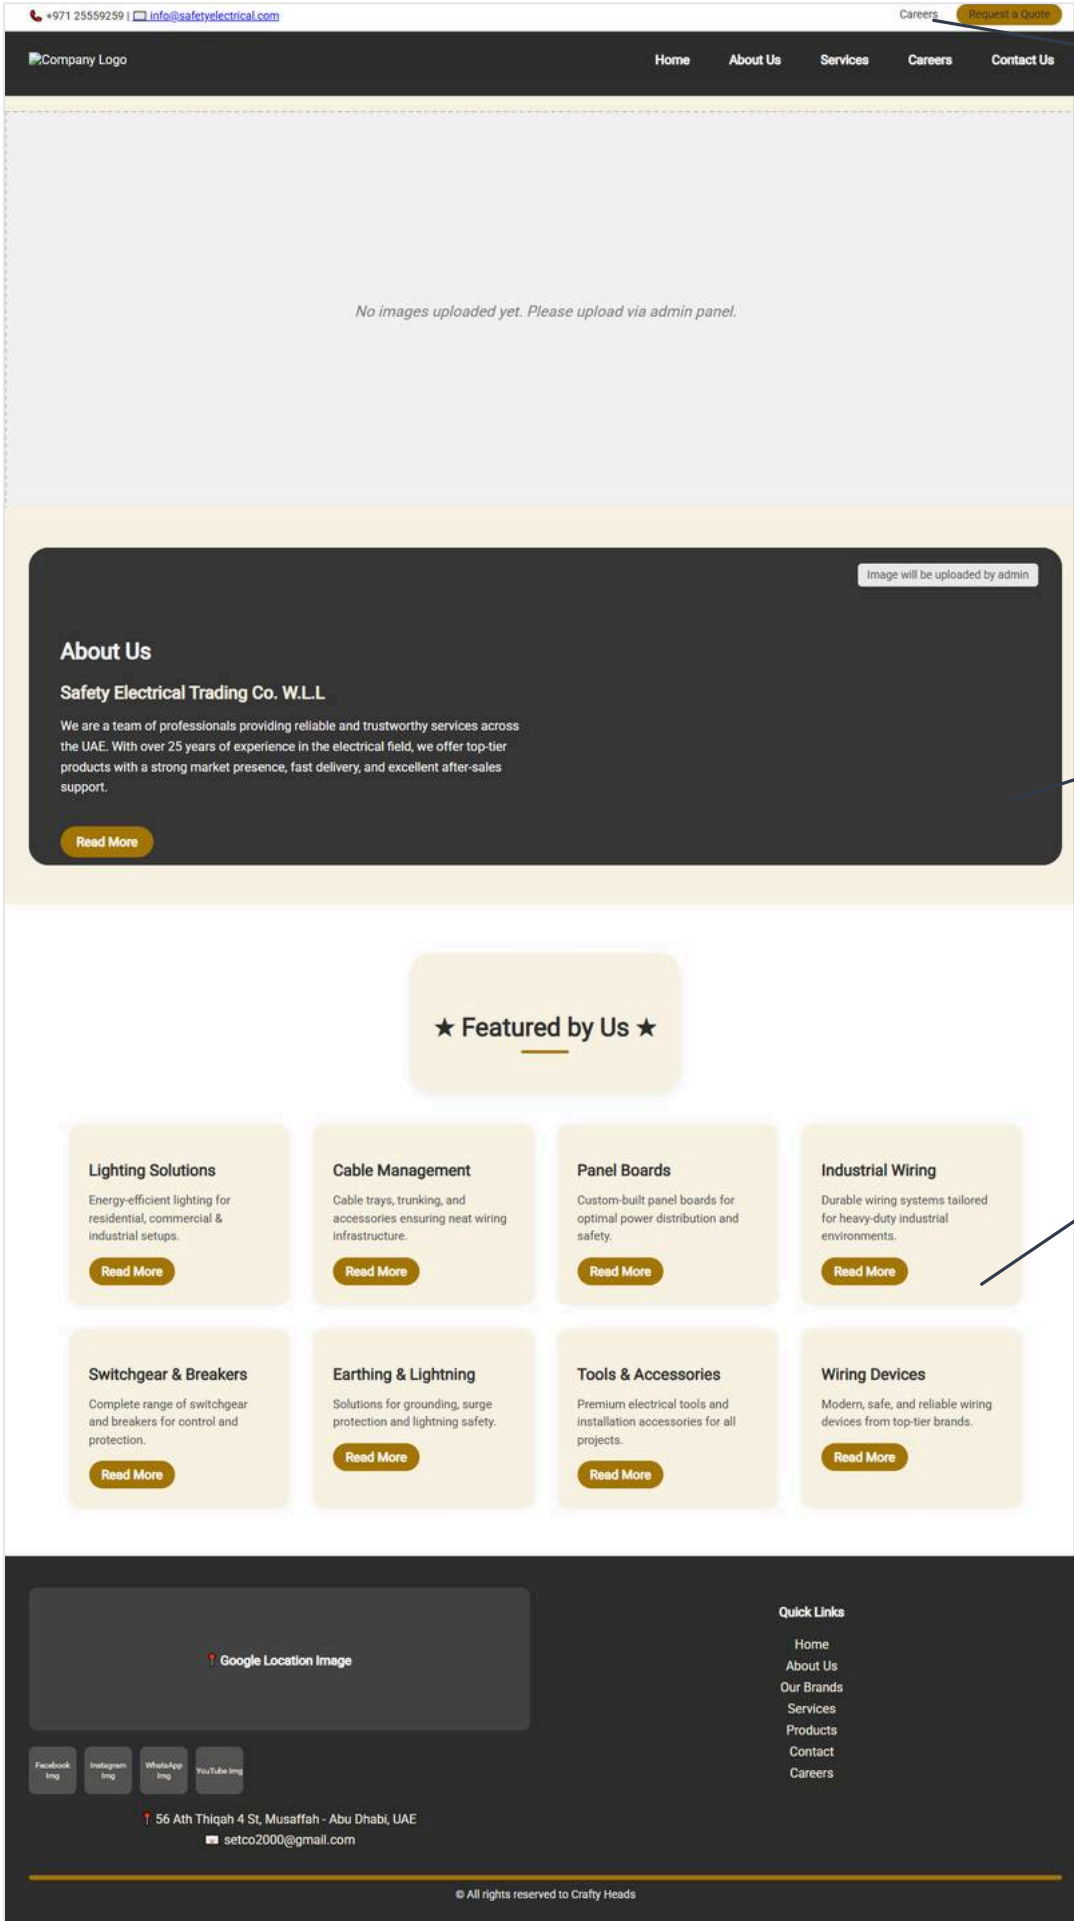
+971 25559259 | info@safetyelectrical.com

Careers Request a Quote

Company Logo

Home About Us Services Careers Contact Us

No images uploaded yet. Please upload via admin panel.

Image will be uploaded by admin

About Us

Safety Electrical Trading Co. W.L.L

We are a team of professionals providing reliable and trustworthy services across the UAE. With over 25 years of experience in the electrical field, we offer top-tier products with a strong market presence, fast delivery, and excellent after-sales support.

Read More

★ Featured by Us ★

Lighting Solutions

Energy-efficient lighting for residential, commercial & industrial setups.

Read More

Cable Management

Cable trays, trunking, and accessories ensuring neat wiring infrastructure.

Read More

Panel Boards

Custom-built panel boards for optimal power distribution and safety.

Read More

Industrial Wiring

Durable wiring systems tailored for heavy-duty industrial environments.

Read More

Switchgear & Breakers

Complete range of switchgear and breakers for control and protection.

Read More

Earthing & Lightning

Solutions for grounding, surge protection and lightning safety.

Read More

Tools & Accessories

Premium electrical tools and installation accessories for all projects.

Read More

Wiring Devices

Modern, safe, and reliable wiring devices from top-tier brands.

Read More

Google Location Image

Facebook Img Instagram Img WhatsApp Img YouTube Img

56 Ath Thiqah 4 St, Musaffah - Abu Dhabi, UAE

setco2000@gmail.com

Quick Links

Home
About Us
Our Brands
Services
Products
Contact
Careers

© All rights reserved to Crafty Heads